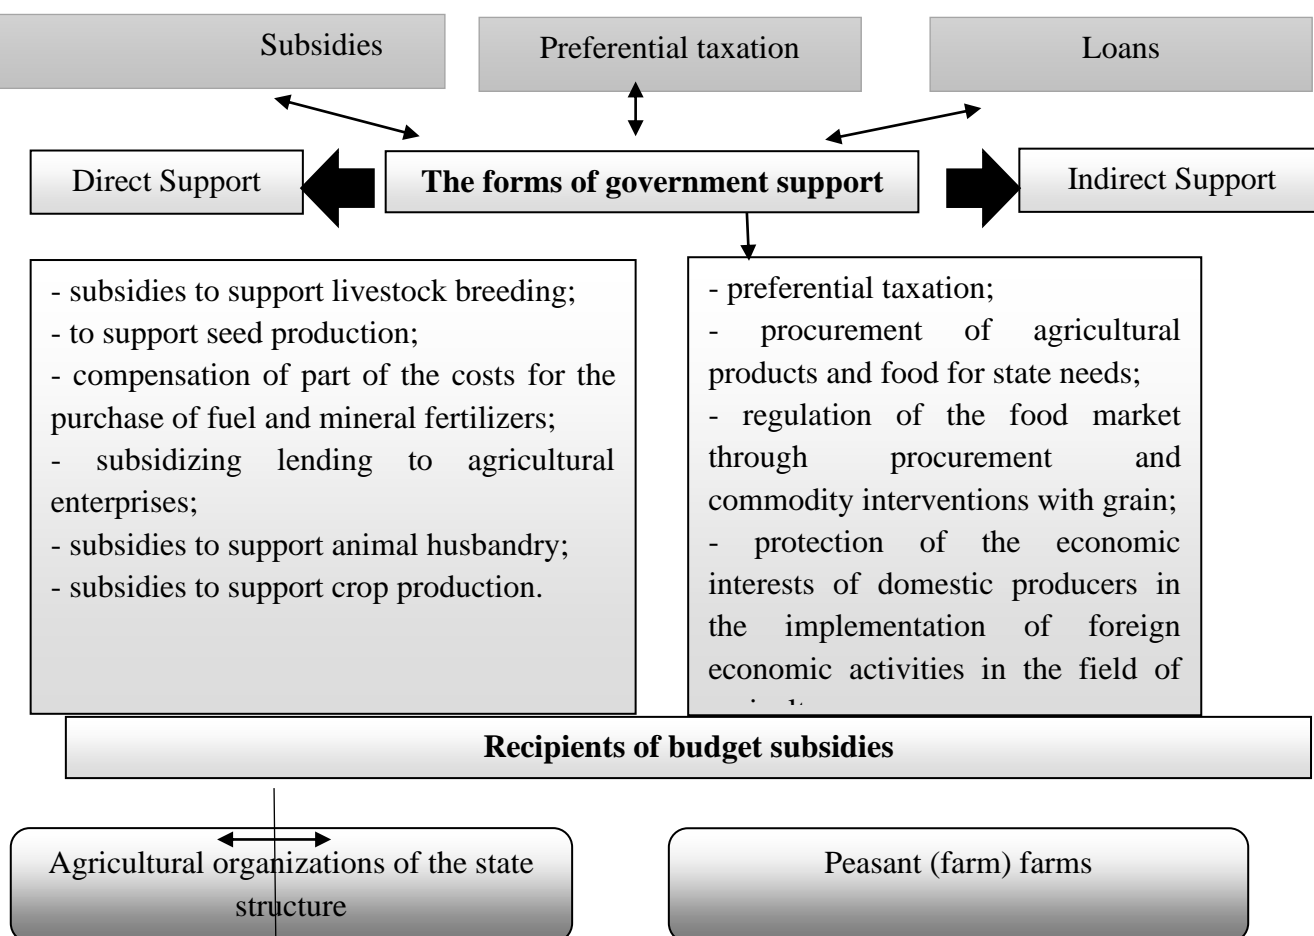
Subsidies

Preferential taxation

Loans

Direct Support

The forms of government support

Indirect Support

- subsidies to support livestock breeding;
- to support seed production;
- compensation of part of the costs for the purchase of fuel and mineral fertilizers;
- subsidizing lending to agricultural enterprises;
- subsidies to support animal husbandry;
- subsidies to support crop production.

- preferential taxation;
- procurement of agricultural products and food for state needs;
- regulation of the food market through procurement and commodity interventions with grain;
- protection of the economic interests of domestic producers in the implementation of foreign economic activities in the field of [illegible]

Recipients of budget subsidies

Agricultural organizations of the state structure

Peasant (farm) farms